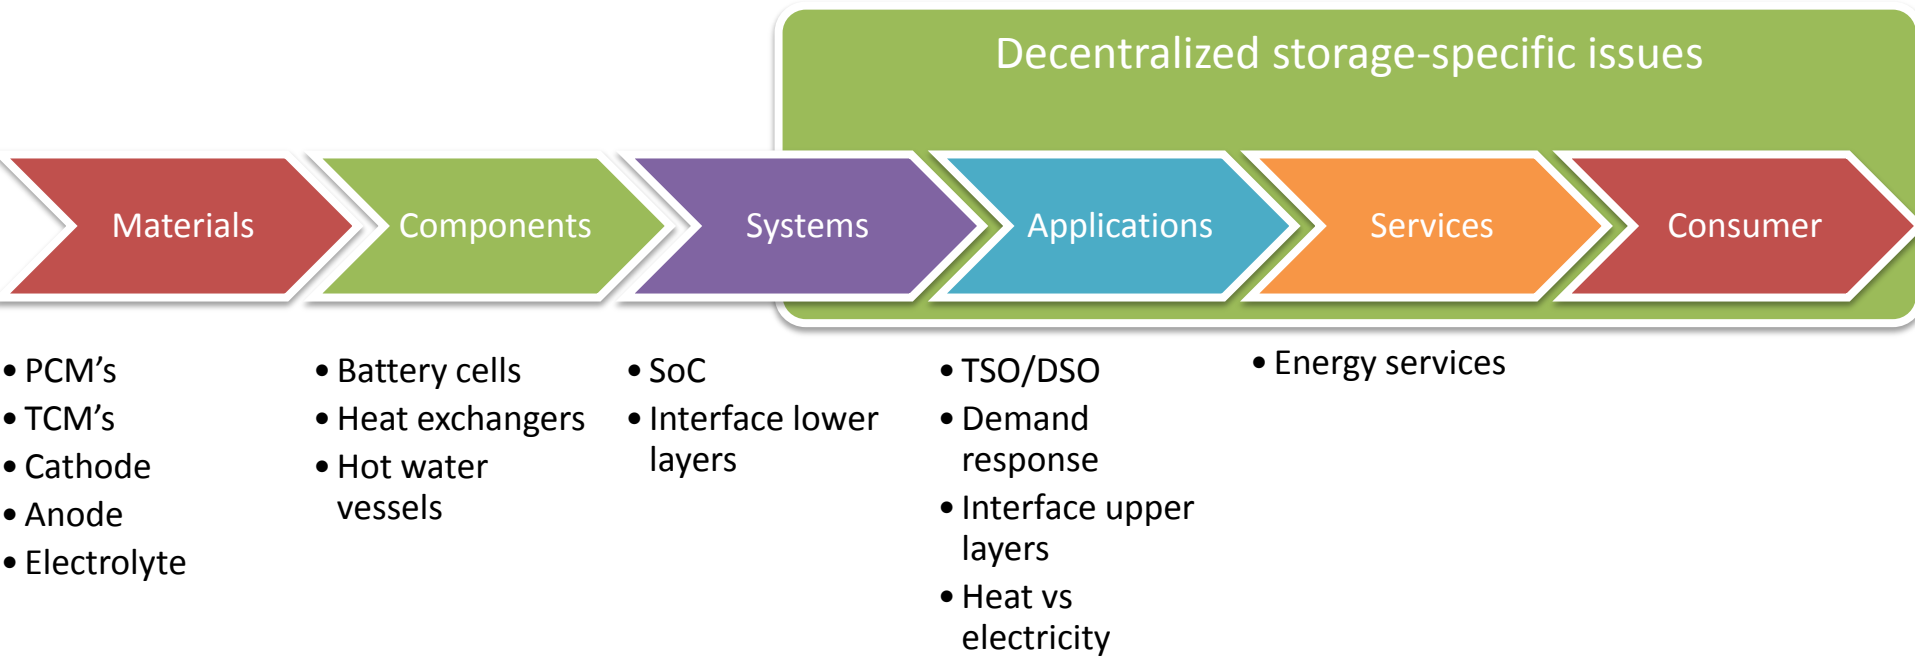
Decentralized storage-specific issues

Materials

Components

Systems

Applications

Services

Consumer

- PCM’s
- TCM’s
- Cathode
- Anode
- Electrolyte

- Battery cells
- Heat exchangers
- Hot water vessels

- SoC
- Interface lower layers

- TSO/DSO
- Demand response
- Interface upper layers
- Heat vs electricity

- Energy services